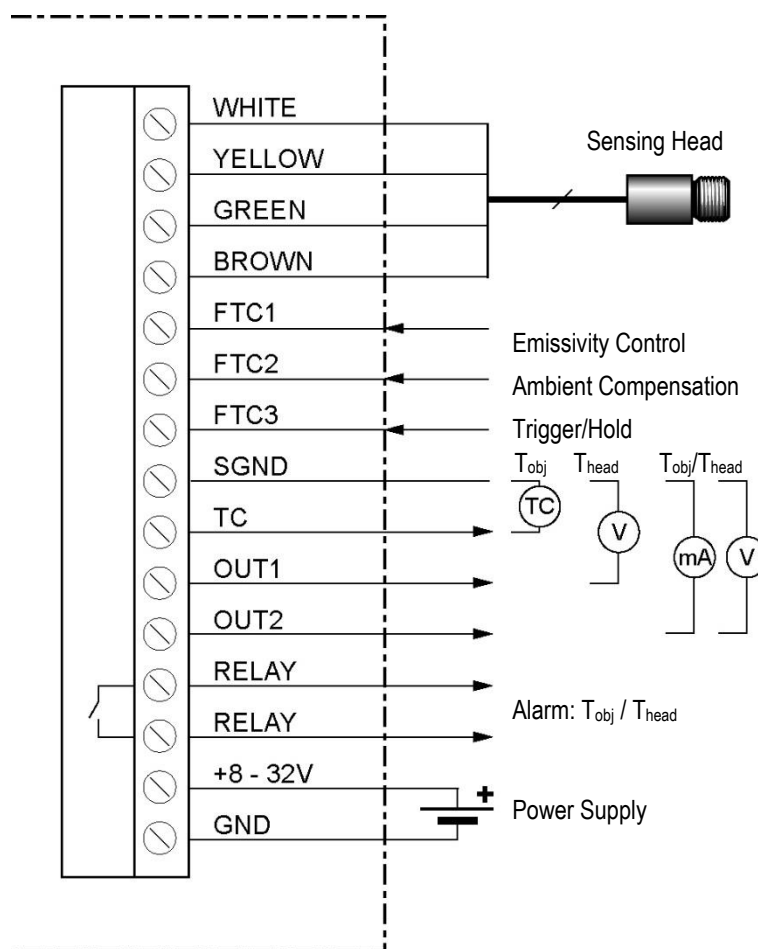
WHITE
YELLOW
GREEN
BROWN
FTC1
FTC2
FTC3
SGND
TC
OUT1
OUT2
RELAY
RELAY
+8 - 32V
GND

Sensing Head

Emissivity Control
Ambient Compensation
Trigger/Hold

$T_{obj}$ $T_{head}$ $T_{obj}/T_{head}$

TC
V
mA
V

Alarm: $T_{obj}$ / $T_{head}$

+

Power Supply